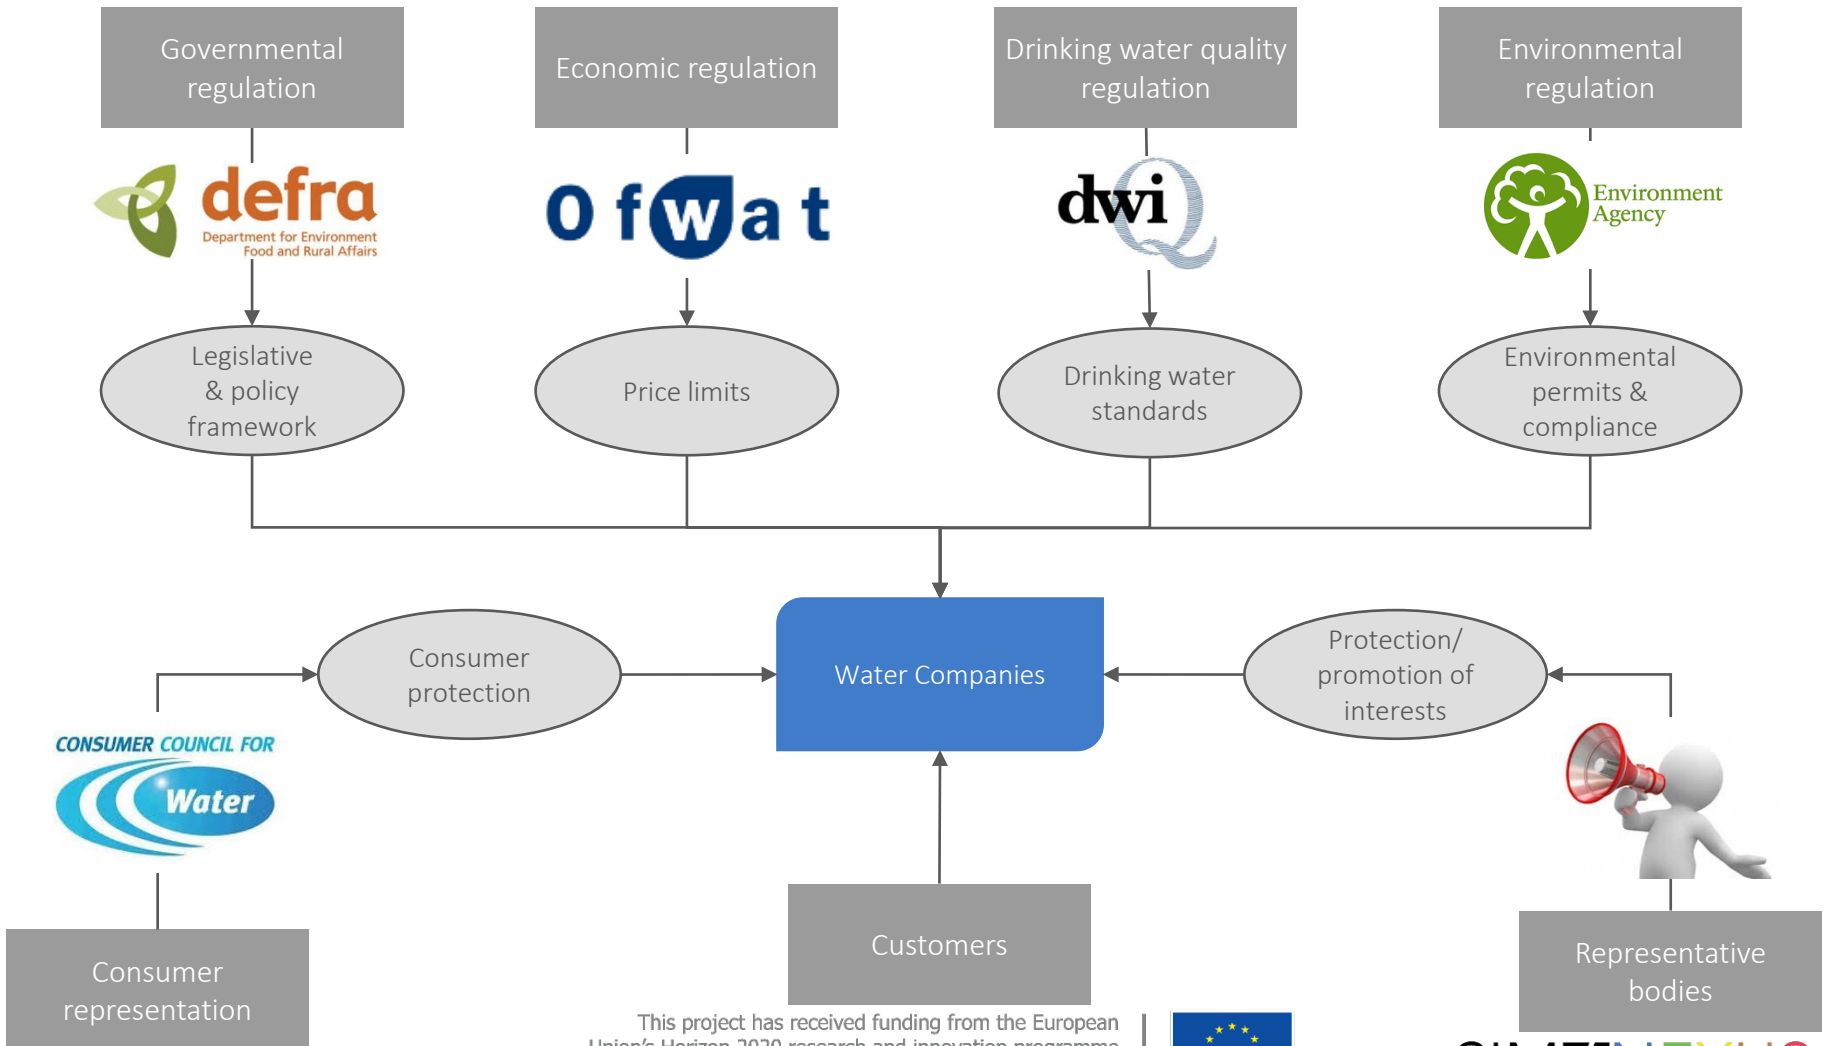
Governmental regulation

Economic regulation

Drinking water quality regulation

Environmental regulation

defra
Department for Environment Food and Rural Affairs

Ofwat

dwi

Environment Agency

Legislative & policy framework

Price limits

Drinking water standards

Environmental permits & compliance

Consumer protection

Water Companies

Protection/ promotion of interests

CONSUMER COUNCIL FOR Water

Customers

Consumer representation

Representative bodies

This project has received funding from the European
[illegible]